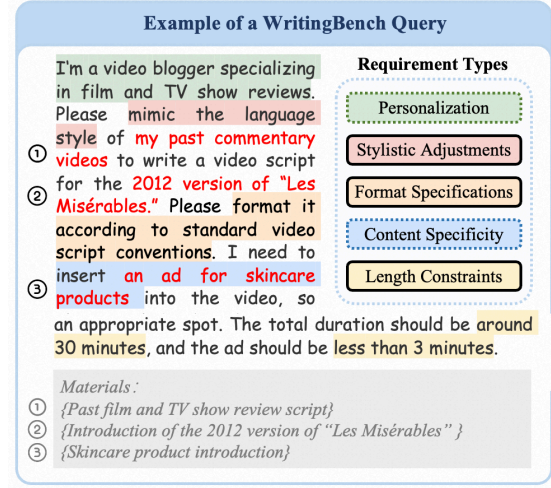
Example of a WritingBench Query

I'm a video blogger specializing in film and TV show reviews. Please mimic the language style of ① my past commentary videos to write a video script for the ② 2012 version of "Les Misérables." Please format it according to standard video script conventions. I need to insert ③ an ad for skincare products into the video, so an appropriate spot. The total duration should be around 30 minutes, and the ad should be less than 3 minutes.

Requirement Types

Personalization

Stylistic Adjustments

Format Specifications

Content Specificity

Length Constraints

Materials:
① {Past film and TV show review script}
② {Introduction of the 2012 version of "Les Misérables" }
③ {Skincare product introduction}